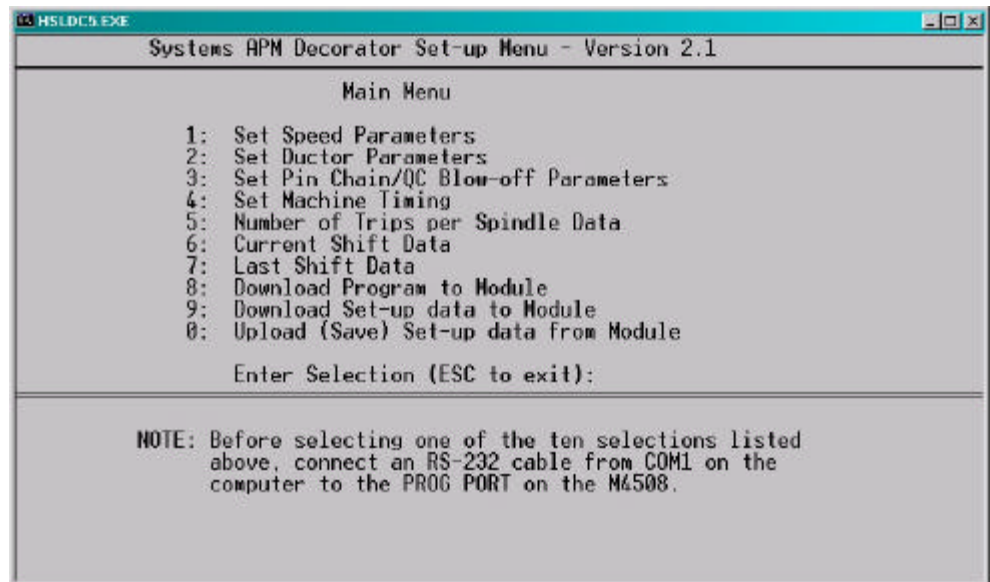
HSLDCS.EXE

Systems APM Decorator Set-up Menu - Version 2.1

Main Menu

1: Set Speed Parameters
2: Set Ductor Parameters
3: Set Pin Chain/QC Blow-off Parameters
4: Set Machine Timing
5: Number of Trips per Spindle Data
6: Current Shift Data
7: Last Shift Data
8: Download Program to Module
9: Download Set-up data to Module
0: Upload (Save) Set-up data from Module

Enter Selection (ESC to exit):

NOTE: Before selecting one of the ten selections listed above, connect an RS-232 cable from COM1 on the computer to the PROG PORT on the M4508.